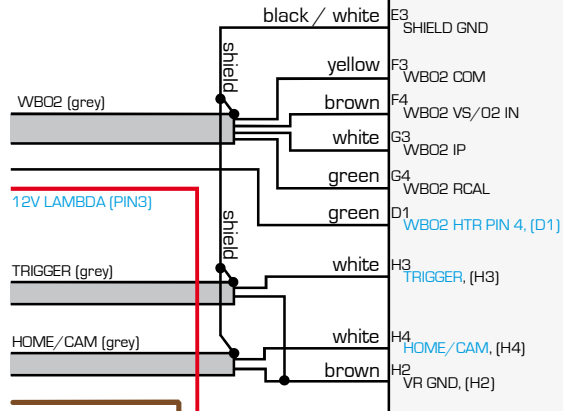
black / white
E3
SHIELD GND

shield

yellow
F3
WBO2 COM

WBO2 (grey)

brown
F4
WBO2 VS/O2 IN

white
G3
WBO2 IP

green
G4
WBO2 RCAL

12V LAMBDA (PIN3)

green
D1
WBO2 HTR PIN 4, (D1)

shield

white
H3
TRIGGER (grey)
TRIGGER, (H3)

white
H4
HOME/CAM (grey)
HOME/CAM, (H4)

brown
H2
VR GND, (H2)